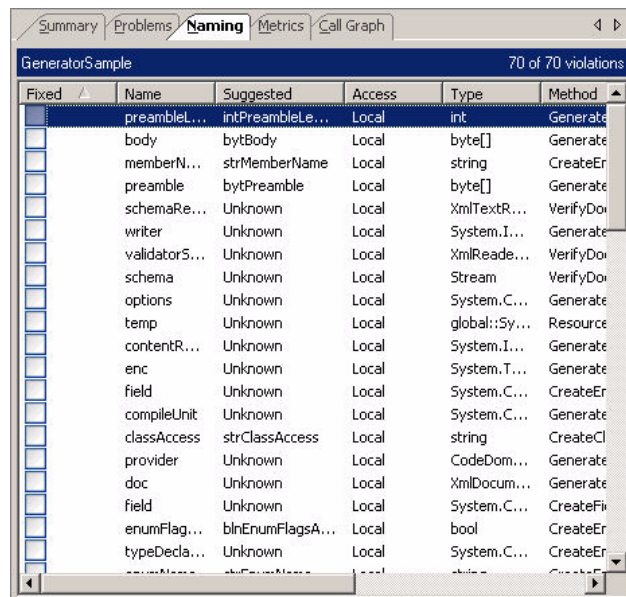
Summary | Problems | Naming | Metrics | Call Graph

GeneratorSample — 70 of 70 violations

| Fixed | Name | Suggested | Access | Type | Method |
|---|---|---|---|---|---|
| | preambleL... | intPreambleLe... | Local | int | Generate |
| | body | bytBody | Local | byte[] | Generate |
| | memberN... | strMemberName | Local | string | CreateEr |
| | preamble | bytPreamble | Local | byte[] | Generate |
| | schemaRe... | Unknown | Local | XmlTextR... | VerifyDo |
| | writer | Unknown | Local | System.I... | Generate |
| | validatorS... | Unknown | Local | XmlReade... | VerifyDo |
| | schema | Unknown | Local | Stream | VerifyDo |
| | options | Unknown | Local | System.C... | Generate |
| | temp | Unknown | Local | global::Sy... | Resource |
| | contentR... | Unknown | Local | System.I... | Generate |
| | enc | Unknown | Local | System.T... | Generate |
| | field | Unknown | Local | System.C... | CreateEr |
| | compileUnit | Unknown | Local | System.C... | Generate |
| | classAccess | strClassAccess | Local | string | CreateCl |
| | provider | Unknown | Local | CodeDom... | Generate |
| | doc | Unknown | Local | XmlDocum... | Generate |
| | field | Unknown | Local | System.C... | CreateFi |
| | enumFlag... | blnEnumFlagsA... | Local | bool | CreateEr |
| | typeDecla... | Unknown | Local | System.C... | CreateEr |
| | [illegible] | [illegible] | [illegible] | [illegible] | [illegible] |